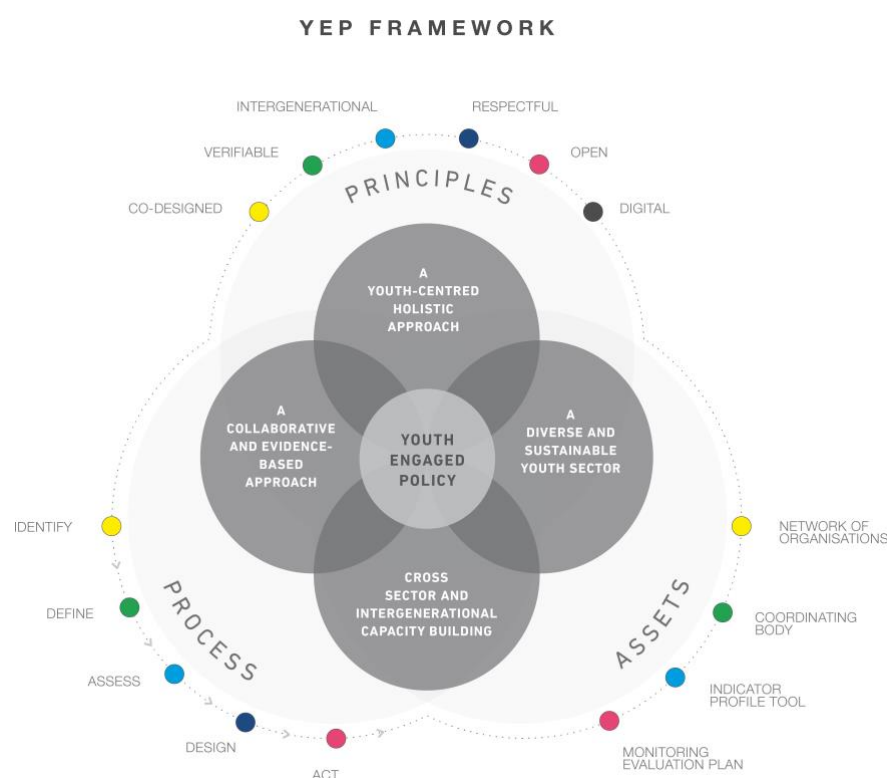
YEP FRAMEWORK

INTERGENERATIONAL

RESPECTFUL

VERIFIABLE

OPEN

PRINCIPLES

CO-DESIGNED

DIGITAL

A YOUTH-CENTRED HOLISTIC APPROACH

A COLLABORATIVE AND EVIDENCE-BASED APPROACH

YOUTH ENGAGED POLICY

A DIVERSE AND SUSTAINABLE YOUTH SECTOR

CROSS SECTOR AND INTERGENERATIONAL CAPACITY BUILDING

IDENTIFY

NETWORK OF ORGANISATIONS

DEFINE

PROCESS

ASSETS

COORDINATING BODY

ASSESS

INDICATOR PROFILE TOOL

DESIGN

MONITORING EVALUATION PLAN

ACT